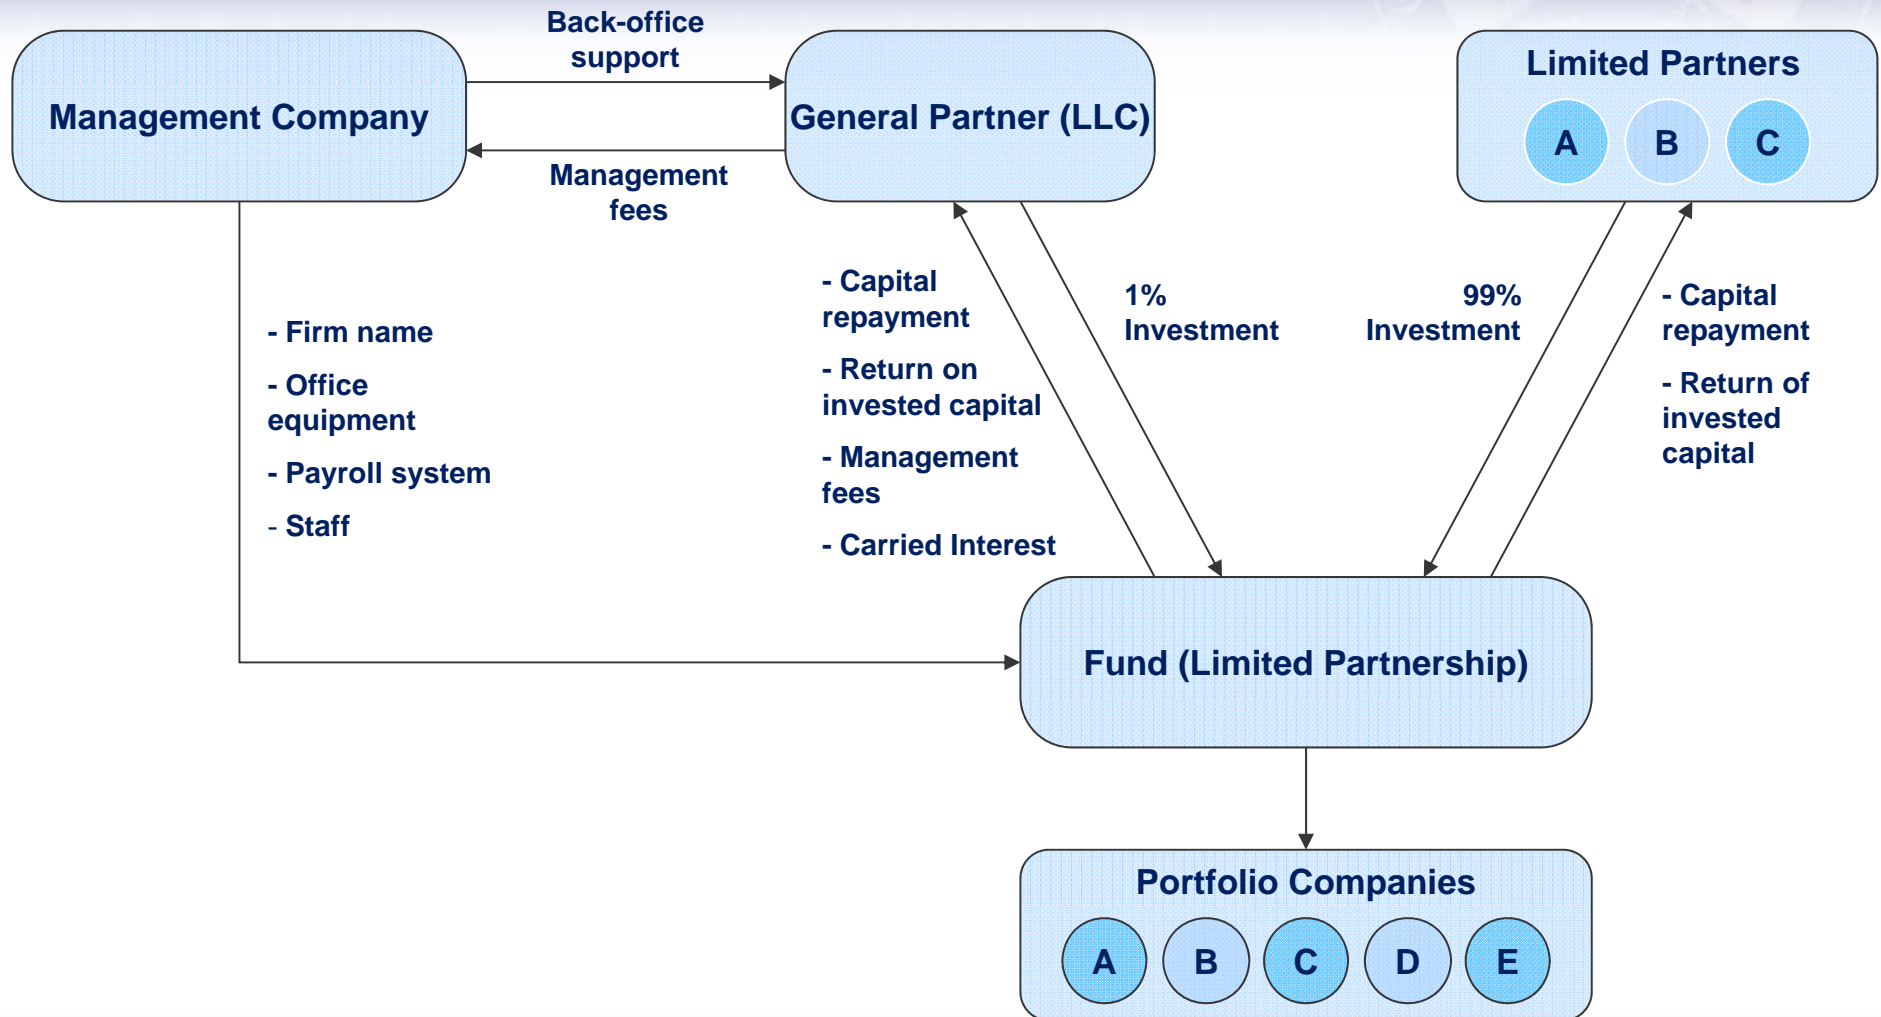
Management Company

Back-office support

General Partner (LLC)

Management fees

Limited Partners

A B C

- Firm name

- Office equipment

- Payroll system

- Staff

- Capital repayment

- Return on invested capital

- Management fees

- Carried Interest

1% Investment

99% Investment

- Capital repayment

- Return of invested capital

Fund (Limited Partnership)

Portfolio Companies

A B C D E